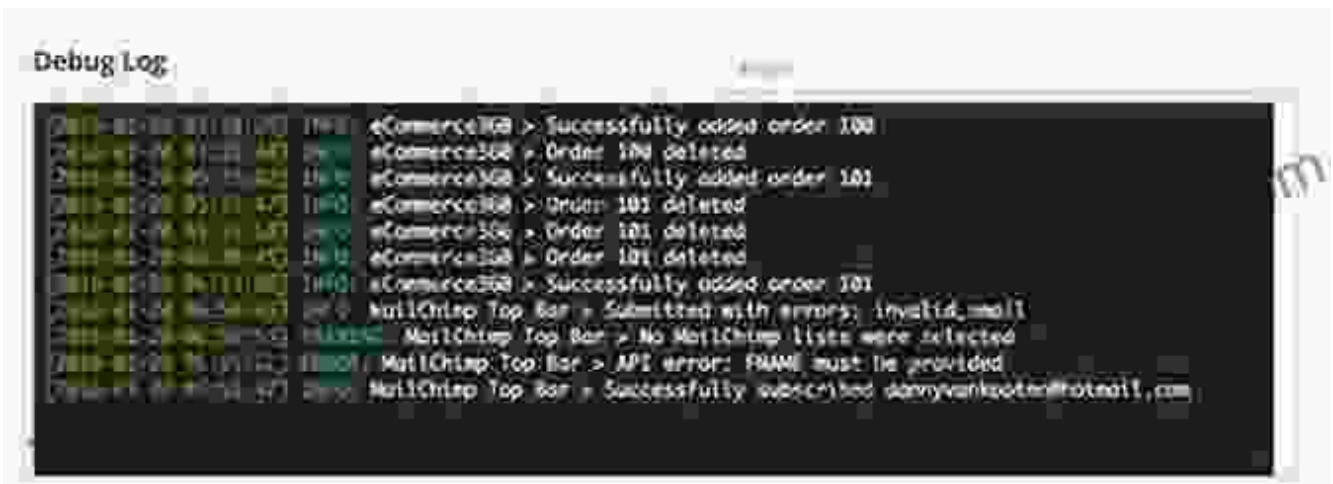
Debug Log

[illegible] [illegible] eCommerce360 > Successfully added order 100
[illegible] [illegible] eCommerce360 > Order 100 deleted
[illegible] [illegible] eCommerce360 > Successfully added order 101
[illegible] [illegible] eCommerce360 > Order 101 deleted
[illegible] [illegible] eCommerce360 > Order 101 deleted
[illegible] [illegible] eCommerce360 > Order 101 deleted
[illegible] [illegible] eCommerce360 > Successfully added order 101
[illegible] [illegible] MailChimp Top Bar > Submitted with errors: invalid_email
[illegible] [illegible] MailChimp Top Bar > No MailChimp lists were selected
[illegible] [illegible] MailChimp Top Bar > API error: FNAME must be provided
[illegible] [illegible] MailChimp Top Bar > Successfully subscribed dannyvankooten@hotmail.com